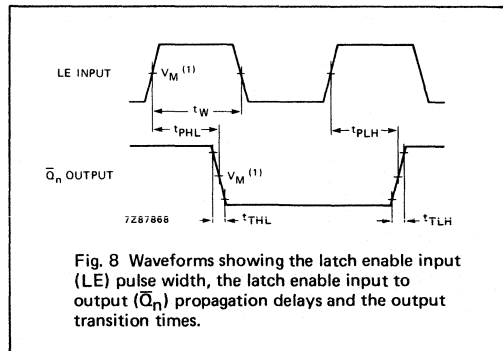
LE INPUT

$V_M$ $^{(1)}$

$t_W$

$t_{PHL}$

$t_{PLH}$

$\overline{Q}_n$ OUTPUT

$V_M$ $^{(1)}$

7Z87868

$t_{THL}$

$t_{TLH}$

Fig. 8 Waveforms showing the latch enable input (LE) pulse width, the latch enable input to output ($\overline{Q}_n$) propagation delays and the output transition times.